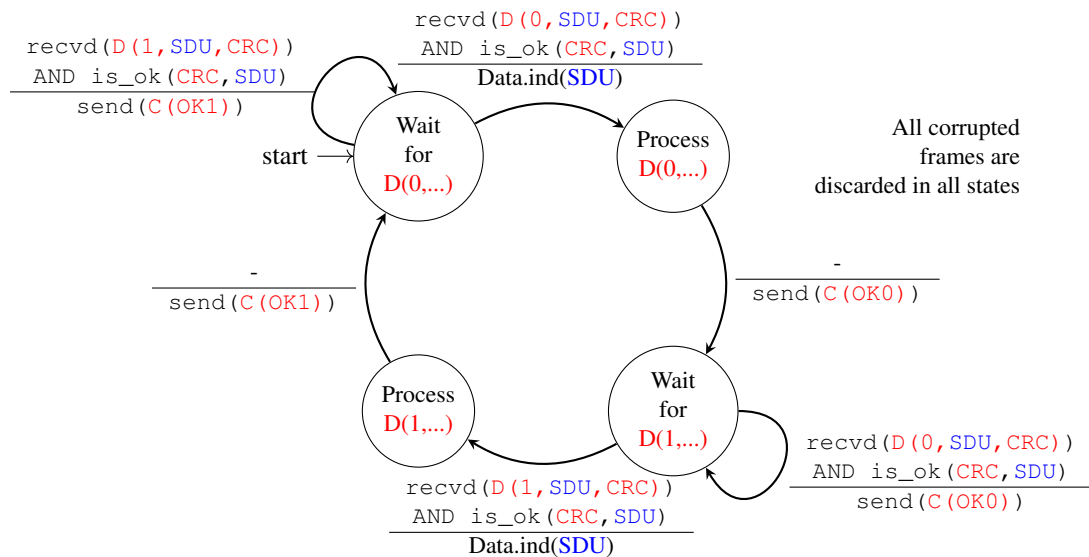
recvd(D(1,SDU,CRC))
AND is_ok(CRC,SDU)
send(C(OK1))

recvd(D(0,SDU,CRC))
AND is_ok(CRC,SDU)
Data.ind(SDU)

start

Wait for D(0,...)

Process D(0,...)

All corrupted frames are discarded in all states

-
send(C(OK1))

-
send(C(OK0))

Process D(1,...)

Wait for D(1,...)

recvd(D(0,SDU,CRC))
AND is_ok(CRC,SDU)
send(C(OK0))

recvd(D(1,SDU,CRC))
AND is_ok(CRC,SDU)
Data.ind(SDU)